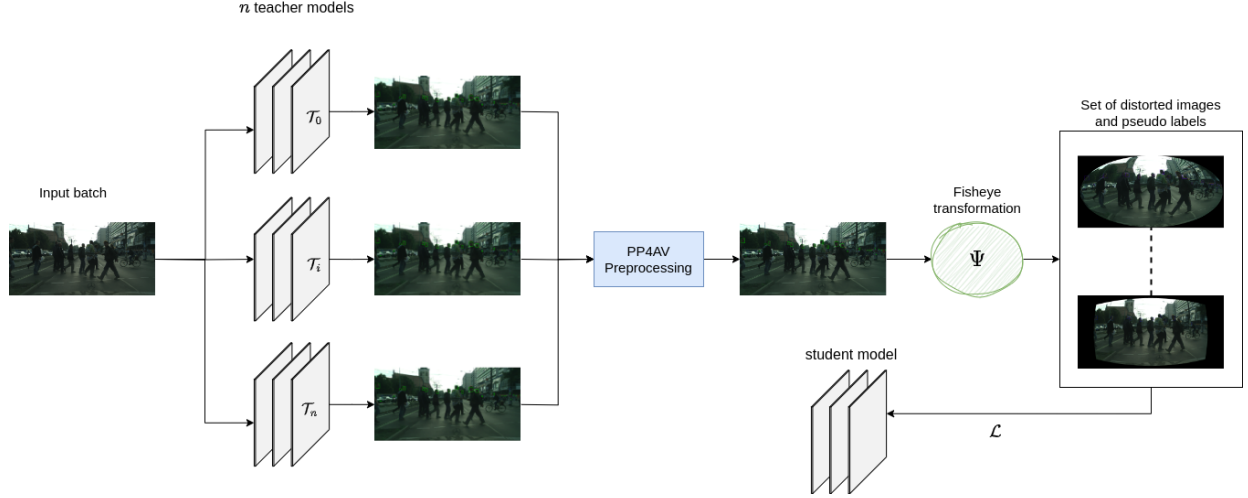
$n$ teacher models

Input batch

$\mathcal{T}_0$

$\mathcal{T}_i$

$\mathcal{T}_n$

PP4AV Preprocessing

Fisheye transformation

$\Psi$

Set of distorted images and pseudo labels

student model

$\mathcal{L}$